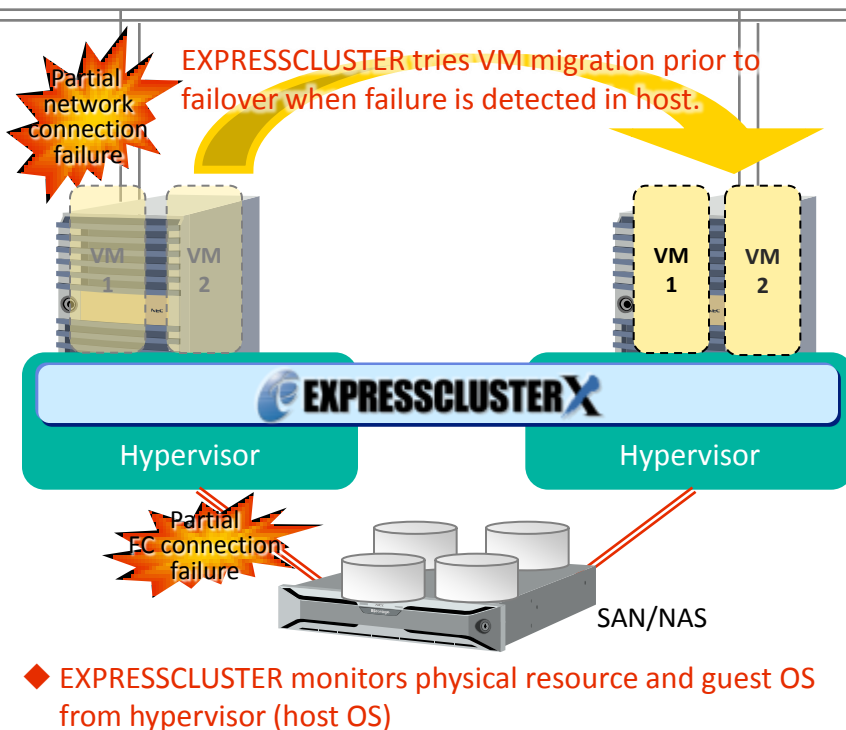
Partial network connection failure

EXPRESSCLUSTER tries VM migration prior to failover when failure is detected in host.

VM 1

VM 2

VM 1

VM 2

EXPRESSCLUSTER X

Hypervisor

Hypervisor

Partial FC connection failure

SAN/NAS

◆ EXPRESSCLUSTER monitors physical resource and guest OS from hypervisor (host OS)